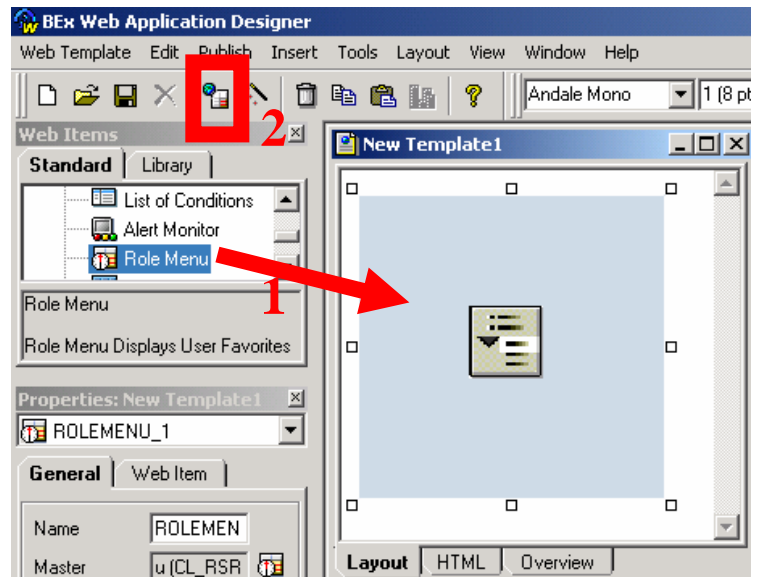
BEx Web Application Designer

Web Template Edit Publish Insert Tools Layout View Window Help

Andale Mono 1 (8 pt

2

Web Items

Standard Library

List of Conditions
Alert Monitor
Role Menu

1

Role Menu

Role Menu Displays User Favorites

Properties: New Template1

ROLEMENU_1

General Web Item

Name ROLEMEN

Master u (CL_RSR

New Template1

Layout HTML Overview